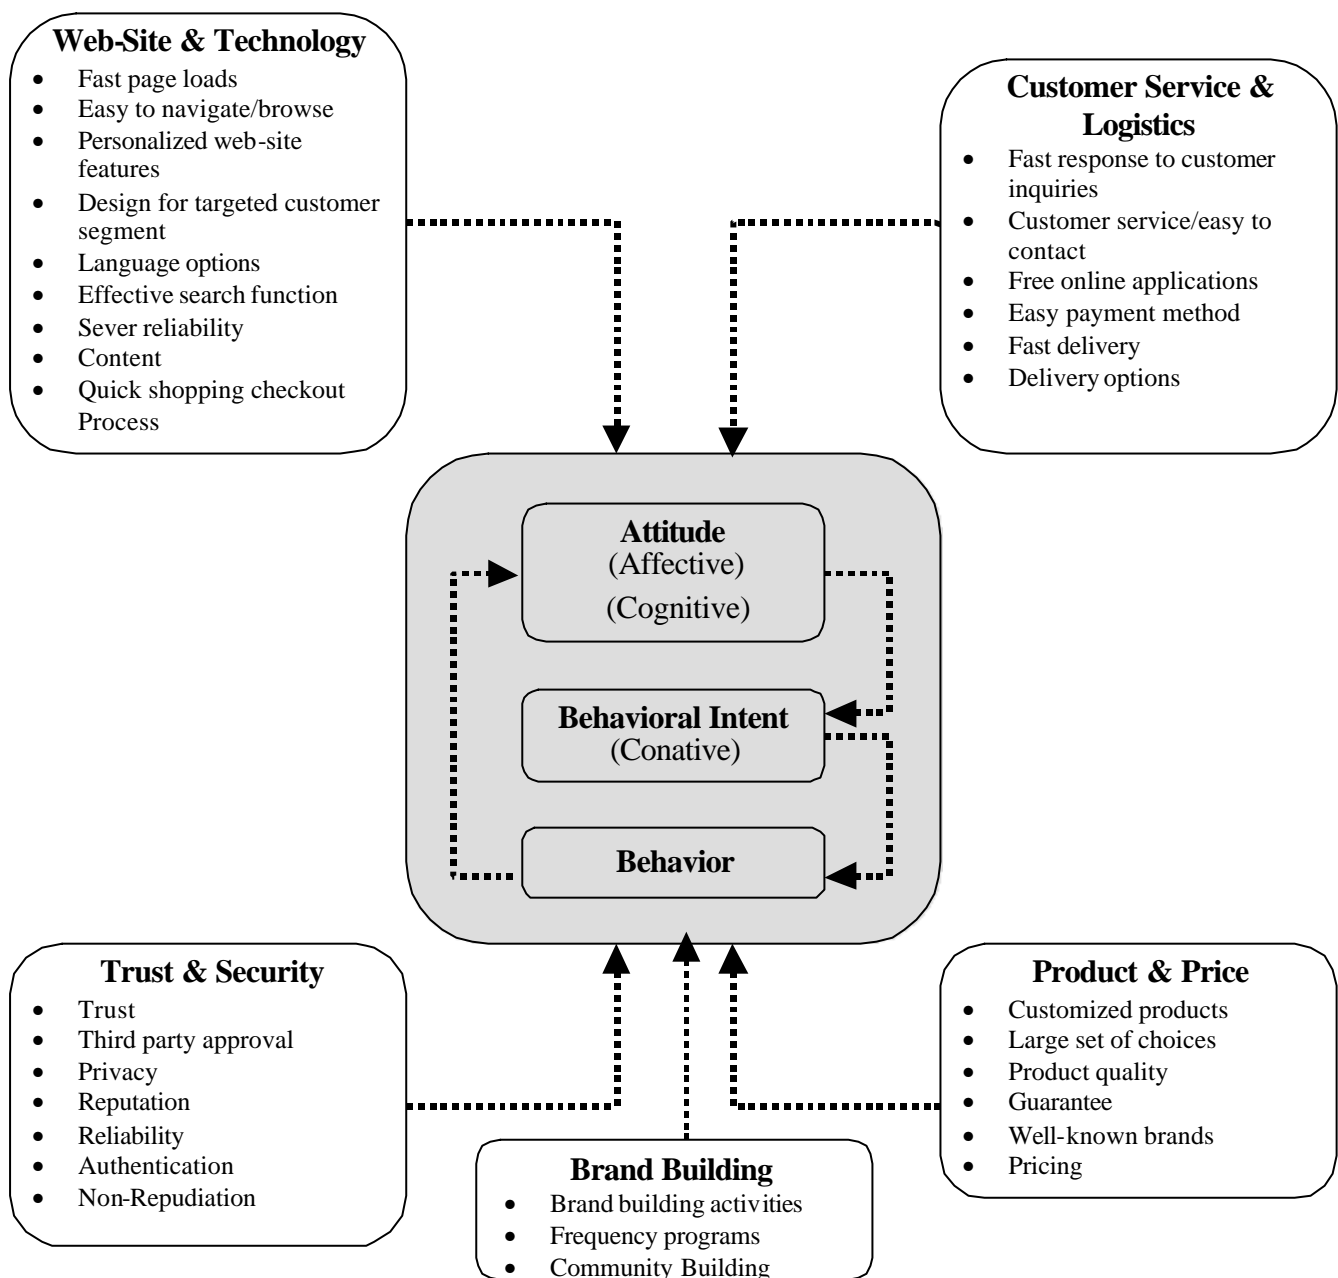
**Web-Site & Technology**
- Fast page loads
- Easy to navigate/browse
- Personalized web-site features
- Design for targeted customer segment
- Language options
- Effective search function
- Sever reliability
- Content
- Quick shopping checkout Process

**Customer Service & Logistics**
- Fast response to customer inquiries
- Customer service/easy to contact
- Free online applications
- Easy payment method
- Fast delivery
- Delivery options

**Attitude**
(Affective)
(Cognitive)

**Behavioral Intent**
(Conative)

**Behavior**

**Trust & Security**
- Trust
- Third party approval
- Privacy
- Reputation
- Reliability
- Authentication
- Non-Repudiation

**Product & Price**
- Customized products
- Large set of choices
- Product quality
- Guarantee
- Well-known brands
- Pricing

**Brand Building**
- Brand building activities
- Frequency programs
- Community Building